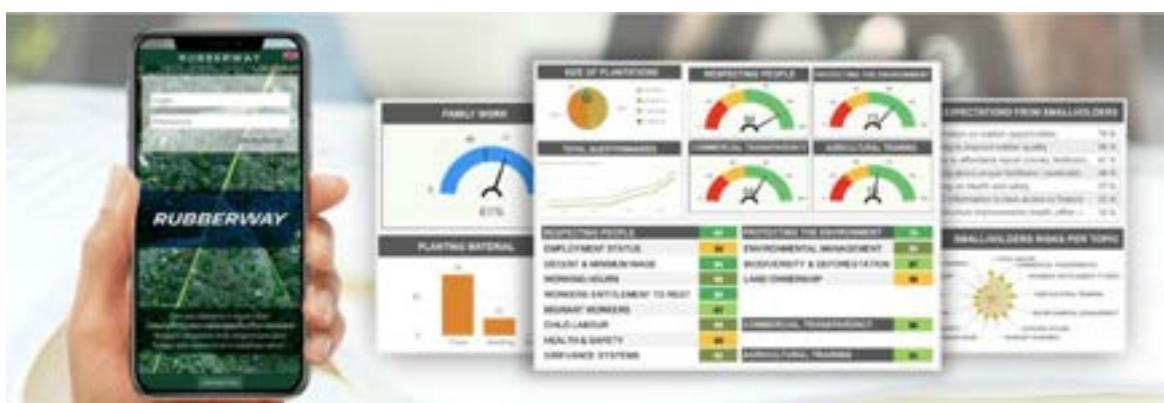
RUBBERWAY

RUBBERWAY

FAMILY WORK

PLANTING MATERIAL

SIZE OF PLANTATIONS

RESPECTING PEOPLE

PROTECTING THE ENVIRONMENT

TOTAL QUESTIONNAIRES

COMMERCIAL TRANSPARENCY

AGRICULTURAL TRAINING

EXPECTATIONS FROM SMALLHOLDERS

SMALLHOLDERS RISKS PER TOPIC

RESPECTING PEOPLE
EMPLOYMENT STATUS
DECENT & MINIMUM WAGE
WORKING HOURS
WORKERS ENTITLEMENT TO REST
MIGRANT WORKERS
CHILD LABOUR
HEALTH & SAFETY
GRIEVANCE SYSTEMS

PROTECTING THE ENVIRONMENT
ENVIRONMENTAL MANAGEMENT
BIODIVERSITY & DEFORESTATION
LAND OWNERSHIP

COMMERCIAL TRANSPARENCY

AGRICULTURAL TRAINING

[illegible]